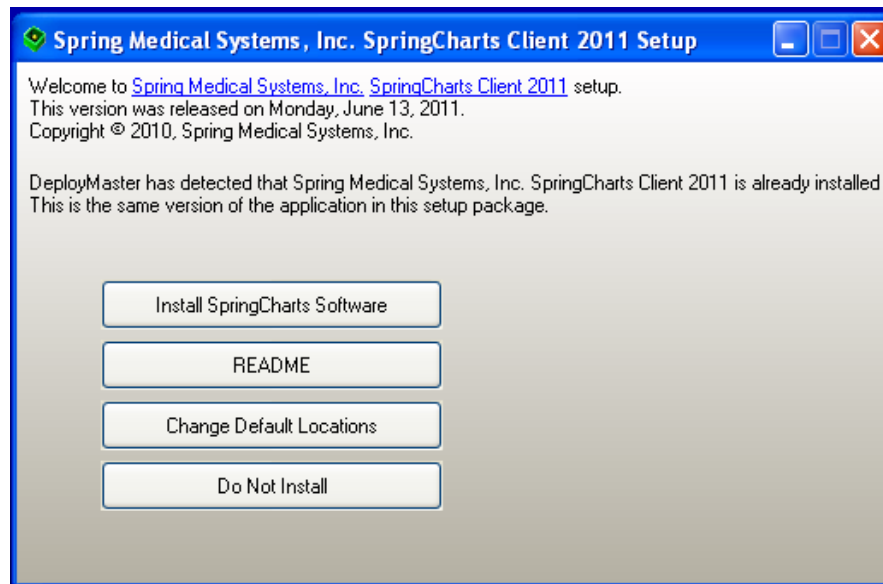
Spring Medical Systems, Inc. SpringCharts Client 2011 Setup

Welcome to Spring Medical Systems, Inc. SpringCharts Client 2011 setup.
This version was released on Monday, June 13, 2011.
Copyright © 2010, Spring Medical Systems, Inc.

DeployMaster has detected that Spring Medical Systems, Inc. SpringCharts Client 2011 is already installed
This is the same version of the application in this setup package.

Install SpringCharts Software

README

Change Default Locations

Do Not Install